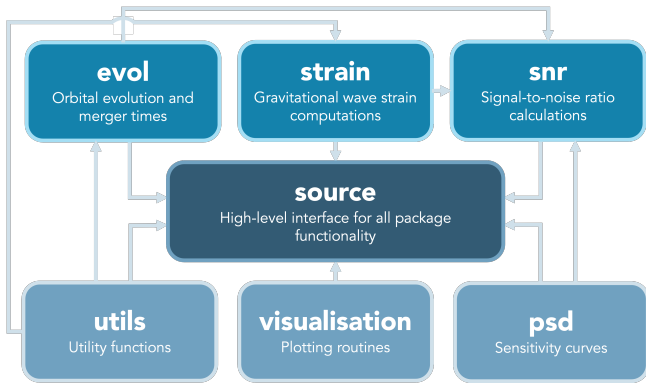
evol
Orbital evolution and merger times

strain
Gravitational wave strain computations

snr
Signal-to-noise ratio calculations

source
High-level interface for all package functionality

utils
Utility functions

visualisation
Plotting routines

psd
Sensitivity curves